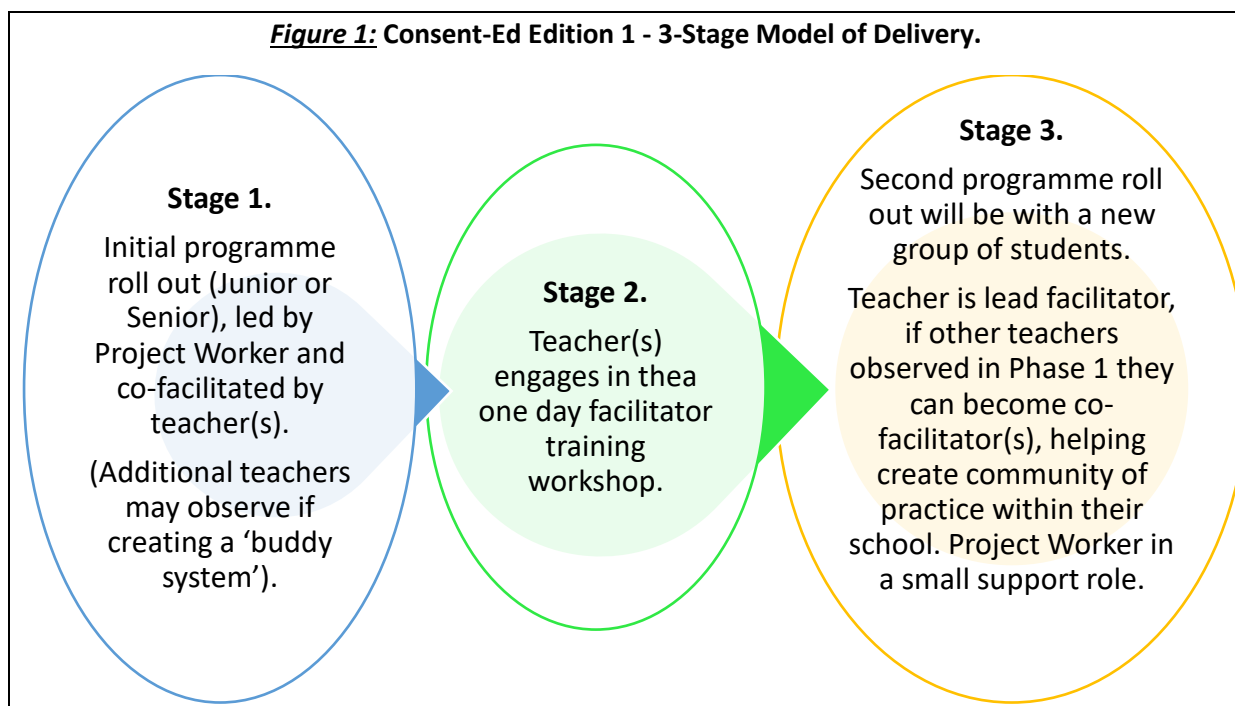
*Figure 1:* **Consent-Ed Edition 1 - 3-Stage Model of Delivery.**

**Stage 1.**

Initial programme roll out (Junior or Senior), led by Project Worker and co-facilitated by teacher(s).

(Additional teachers may observe if creating a 'buddy system').

**Stage 2.**

Teacher(s) engages in thea one day facilitator training workshop.

**Stage 3.**

Second programme roll out will be with a new group of students.

Teacher is lead facilitator, if other teachers observed in Phase 1 they can become co-facilitator(s), helping create community of practice within their school. Project Worker in a small support role.